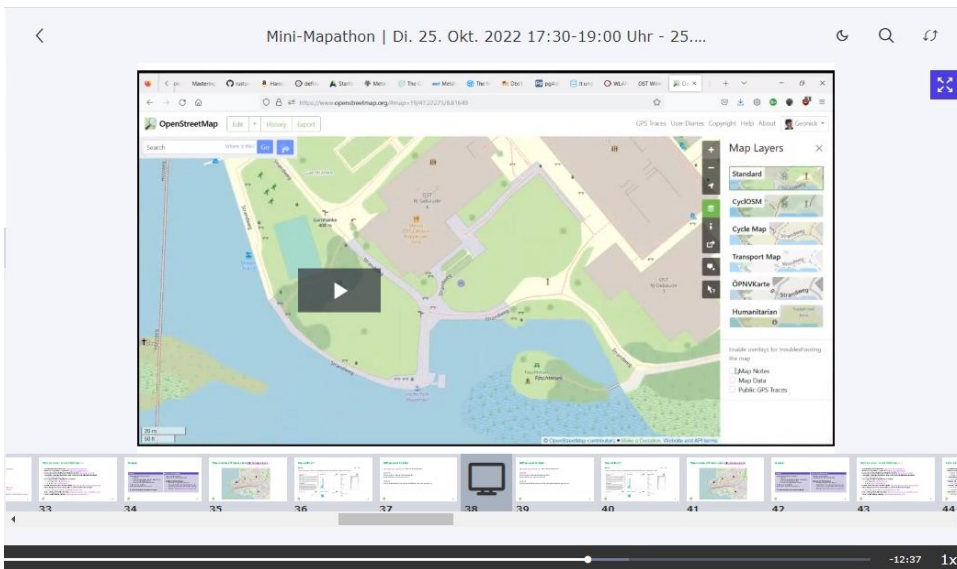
Mini-Mapathon | Di. 25. Okt. 2022 17:30-19:00 Uhr - 25....

https://www.openstreetmap.org/#map=19/47.22275/8.81649

OpenStreetMap Edit History Export

GPS Traces User Diaries Copyright Help About

Search Where is this? Go

Map Layers

Standard

CyclOSM

Cycle Map

Transport Map

ÖPNVKarte

Humanitarian

Enable overlays for troubleshooting the map

Map Notes

Map Data

Public GPS Traces

20 m
50 ft

© OpenStreetMap contributors ♥ Make a Donation. Website and API terms

33 34 35 36 37 38 39 40 41 42 43 44

-12:37 1x